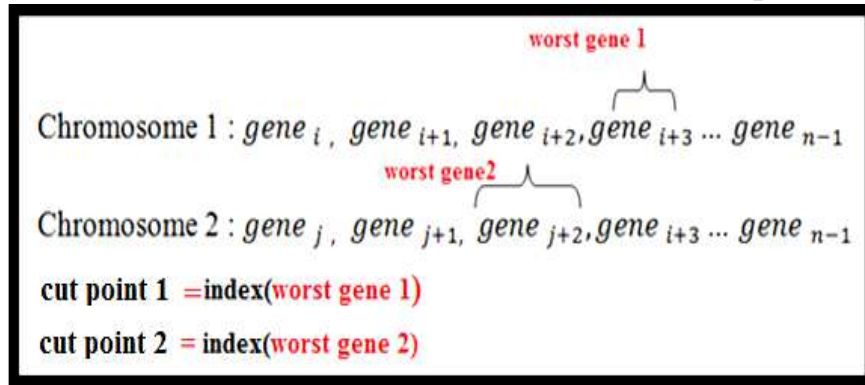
worst gene 1

Chromosome 1 : $gene_{i}$, $gene_{i+1}$, $gene_{i+2}$, $gene_{i+3}$ ... $gene_{n-1}$

worst gene2

Chromosome 2 : $gene_{j}$, $gene_{j+1}$, $gene_{j+2}$, $gene_{i+3}$ ... $gene_{n-1}$

cut point 1 =index(worst gene 1)

cut point 2 = index(worst gene 2)